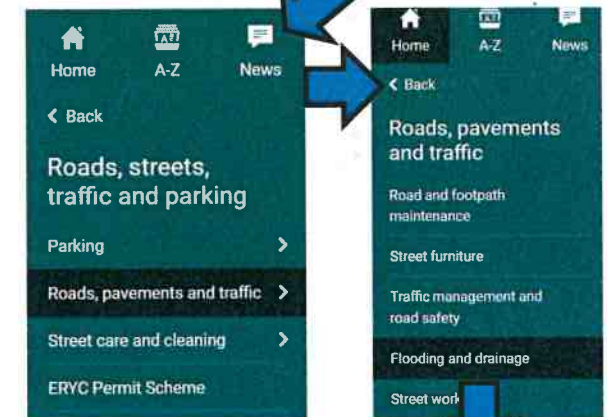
Home
A-Z
News
< Back
Roads, streets, traffic and parking
Parking >
Roads, pavements and traffic >
Street care and cleaning >
ERYC Permit Scheme

Home
A-Z
News
< Back
Roads, pavements and traffic
Road and footpath maintenance
Street furniture
Traffic management and road safety
Flooding and drainage
Street work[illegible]